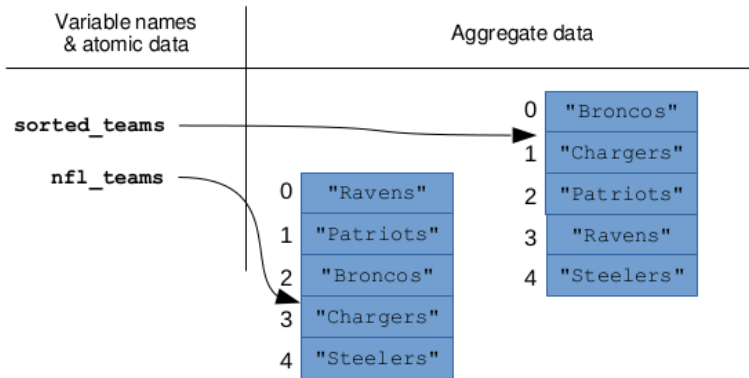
| Variable names & atomic data | Aggregate data |
|---|---|

sorted_teams

nfl_teams

0 "Broncos"
1 "Chargers"
2 "Patriots"
3 "Ravens"
4 "Steelers"

0 "Ravens"
1 "Patriots"
2 "Broncos"
3 "Chargers"
4 "Steelers"